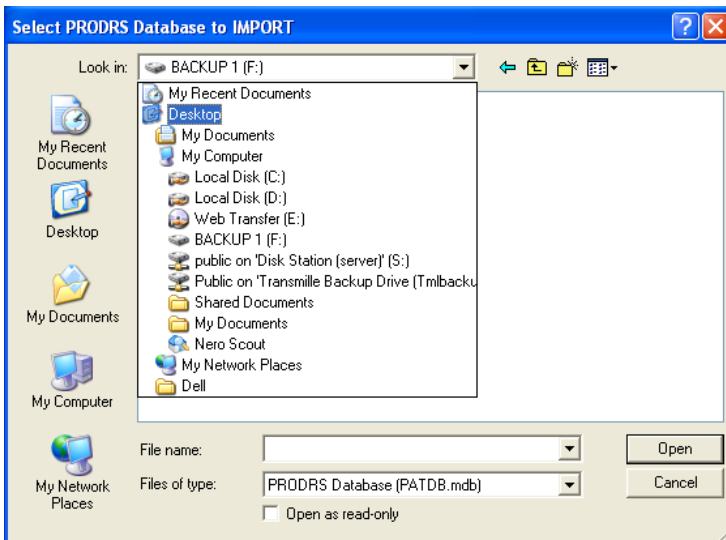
Select PRODRS Database to IMPORT

Look in: BACKUP 1 (F:)

My Recent Documents
Desktop
My Documents
My Computer
Local Disk (C:)
Local Disk (D:)
Web Transfer (E:)
BACKUP 1 (F:)
public on 'Disk Station (server)' (S:)
Public on 'Transmille Backup Drive (Tmlbacku
Shared Documents
My Documents
Nero Scout
My Network Places
Dell

My Recent Documents
Desktop
My Documents
My Computer
My Network Places

File name:
Files of type: PRODRS Database (PATDB.mdb)
Open as read-only
Open
Cancel